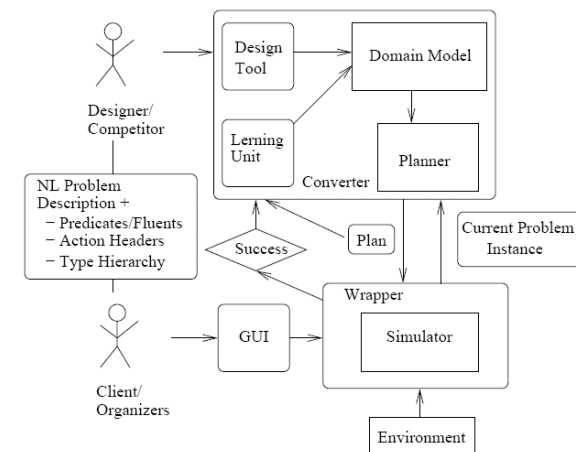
Designer/
Competitor

Design Tool

Domain Model

Lerning Unit

Planner

Converter

NL Problem Description +
– Predicates/Fluents
– Action Headers
– Type Hierarchy

Success

Plan

Current Problem Instance

Wrapper

GUI

Simulator

Client/
Organizers

Environment